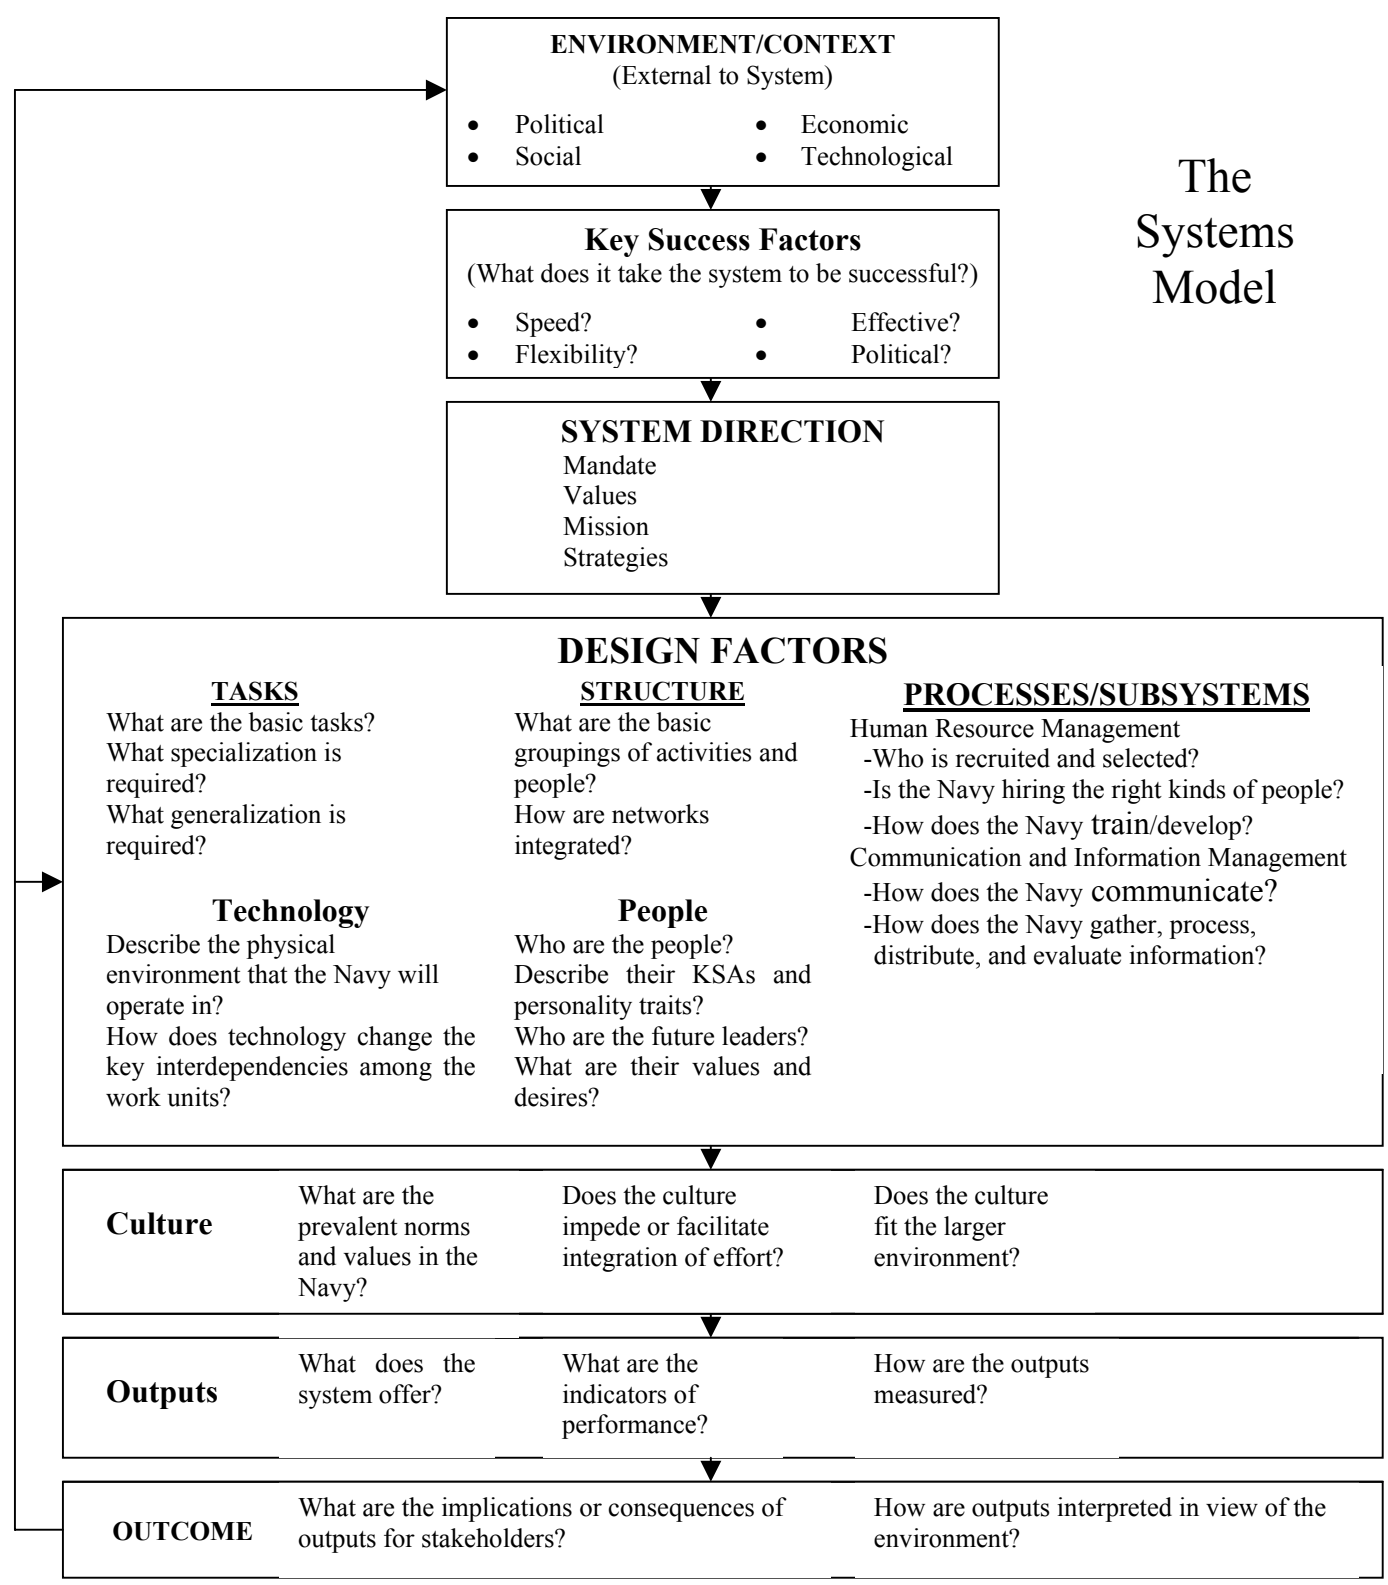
The Systems Model

ENVIRONMENT/CONTEXT
(External to System)

- Political
- Social
- Economic
- Technological

Key Success Factors
(What does it take the system to be successful?)

- Speed?
- Flexibility?
- Effective?
- Political?

SYSTEM DIRECTION
Mandate
Values
Mission
Strategies

DESIGN FACTORS

TASKS
What are the basic tasks?
What specialization is required?
What generalization is required?

STRUCTURE
What are the basic groupings of activities and people?
How are networks integrated?

PROCESSES/SUBSYSTEMS
Human Resource Management
-Who is recruited and selected?
-Is the Navy hiring the right kinds of people?
-How does the Navy train/develop?
Communication and Information Management
-How does the Navy communicate?
-How does the Navy gather, process, distribute, and evaluate information?

Technology
Describe the physical environment that the Navy will operate in?
How does technology change the key interdependencies among the work units?

People
Who are the people?
Describe their KSAs and personality traits?
Who are the future leaders?
What are their values and desires?

Culture
What are the prevalent norms and values in the Navy?
Does the culture impede or facilitate integration of effort?
Does the culture fit the larger environment?

Outputs
What does the system offer?
What are the indicators of performance?
How are the outputs measured?

OUTCOME
What are the implications or consequences of outputs for stakeholders?
How are outputs interpreted in view of the environment?